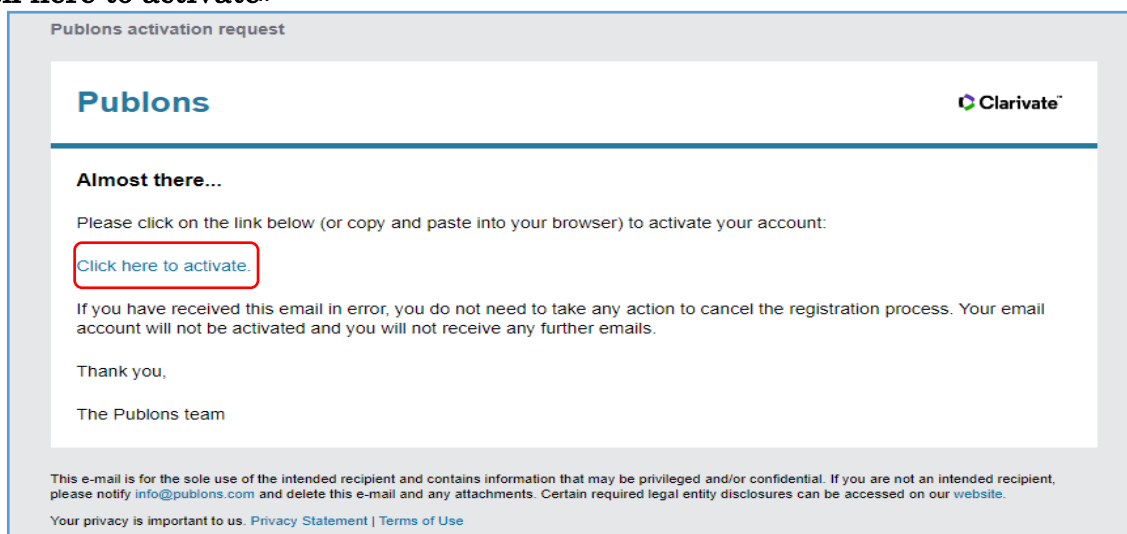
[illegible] here to activate.

Publons activation request

Publons

Clarivate™

Almost there...

Please click on the link below (or copy and paste into your browser) to activate your account:

Click here to activate.

If you have received this email in error, you do not need to take any action to cancel the registration process. Your email account will not be activated and you will not receive any further emails.

Thank you,

The Publons team

This e-mail is for the sole use of the intended recipient and contains information that may be privileged and/or confidential. If you are not an intended recipient, please notify info@publons.com and delete this e-mail and any attachments. Certain required legal entity disclosures can be accessed on our website.

Your privacy is important to us. Privacy Statement | Terms of Use